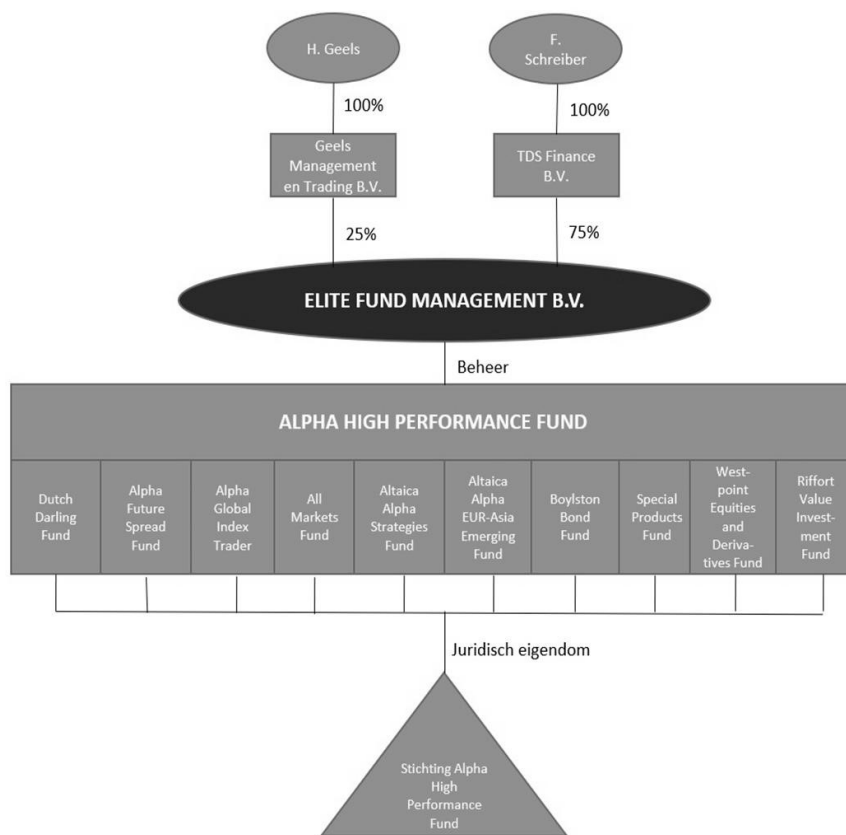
H. Geels

F. Schreiber

100%

100%

Geels Management en Trading B.V.

TDS Finance B.V.

25%

75%

ELITE FUND MANAGEMENT B.V.

Beheer

ALPHA HIGH PERFORMANCE FUND

Dutch Darling Fund

Alpha Future Spread Fund

Alpha Global Index Trader

All Markets Fund

Altaica Alpha Strategies Fund

Altaica Alpha EUR-Asia Emerging Fund

Boylston Bond Fund

Special Products Fund

Westpoint Equities and Derivatives Fund

Riffort Value Investment Fund

Juridisch eigendom

Stichting Alpha High Performance Fund